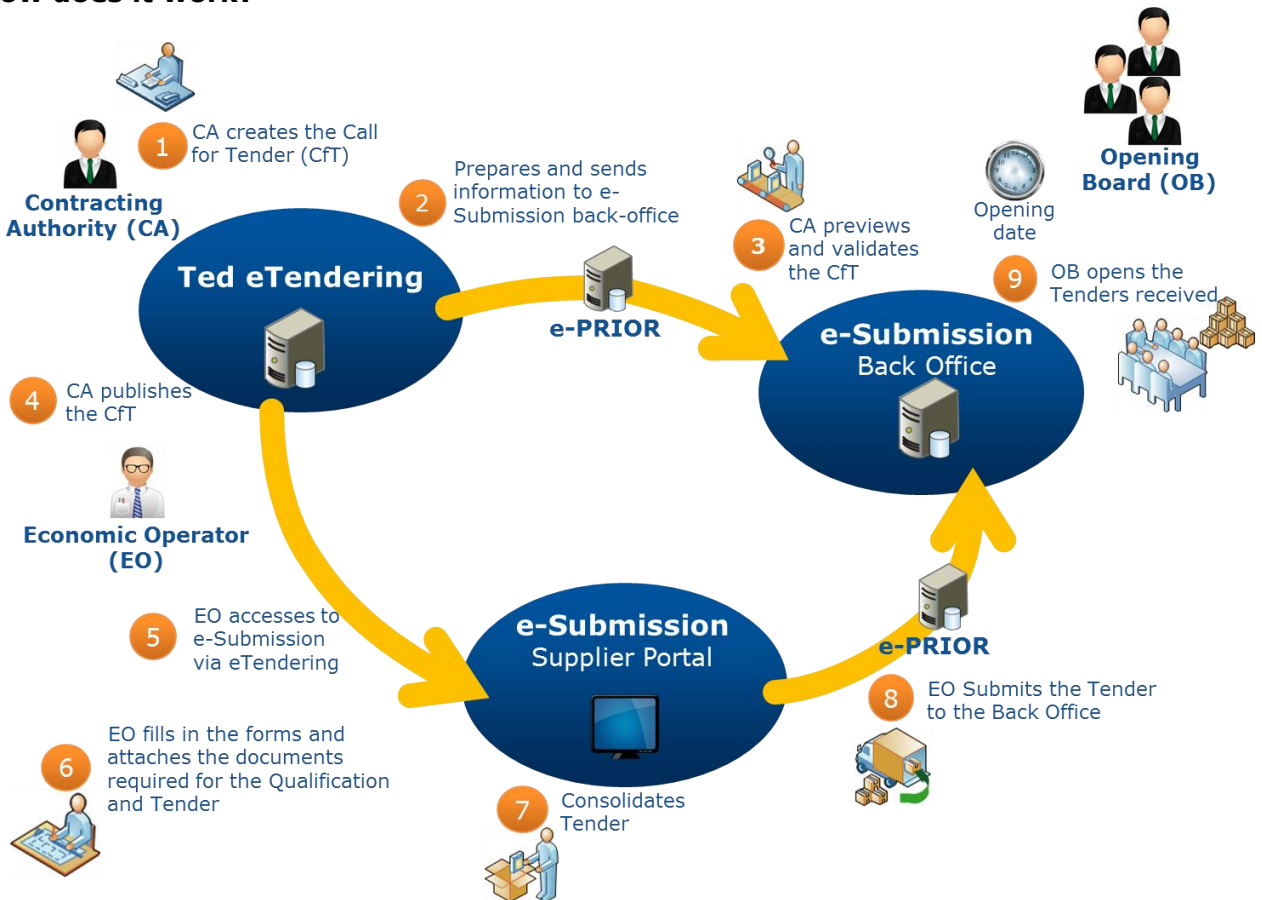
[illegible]w does it work?

1 CA creates the Call for Tender (CfT)

Contracting Authority (CA)

2 Prepares and sends information to e-Submission back-office

3 CA previews and validates the CfT

Opening date

Opening Board (OB)

9 OB opens the Tenders received

Ted eTendering

e-PRIOR

e-Submission Back Office

4 CA publishes the CfT

Economic Operator (EO)

5 EO accesses to e-Submission via eTendering

e-Submission Supplier Portal

e-PRIOR

8 EO Submits the Tender to the Back Office

6 EO fills in the forms and attaches the documents required for the Qualification and Tender

7 Consolidates Tender